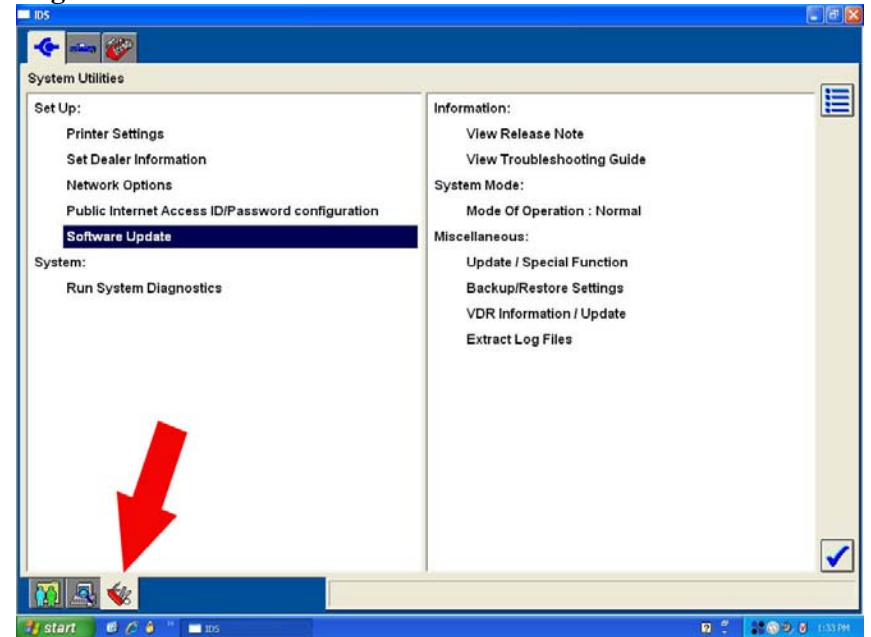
IDS

System Utilities

Set Up:
Printer Settings
Set Dealer Information
Network Options
Public Internet Access ID/Password configuration
Software Update
System:
Run System Diagnostics

Information:
View Release Note
View Troubleshooting Guide
System Mode:
Mode Of Operation : Normal
Miscellaneous:
Update / Special Function
Backup/Restore Settings
VDR Information / Update
Extract Log Files

start
IDS
1:33 PM